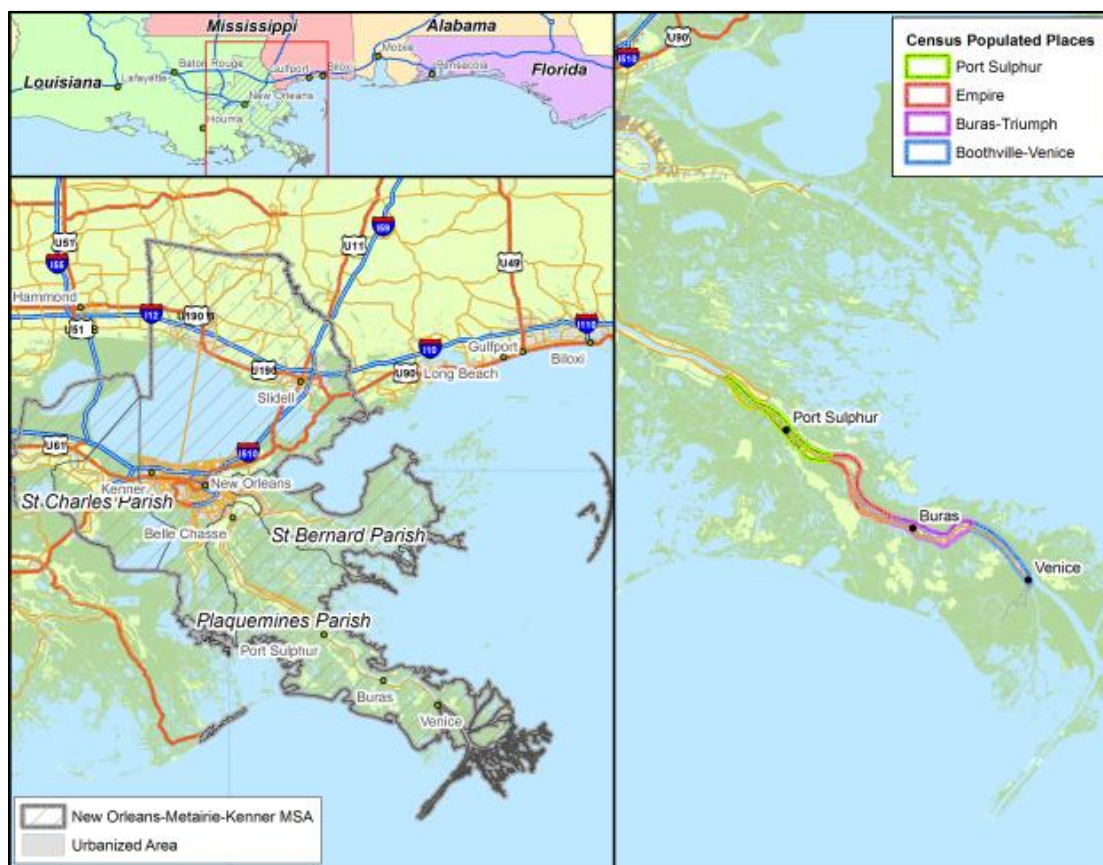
Mississippi
Alabama
Louisiana
Florida
Baton Rouge
Lafayette
Gulfport
Biloxi
Mobile
Pensacola
New Orleans
Houma

U90
I510

Census Populated Places
Port Sulphur
Empire
Buras-Triumph
Boothville-Venice

U51
I55
U11
I59
U49
Hammond
I12
U190
U51
I10
I110
Gulfport
Biloxi
U190
U90
Long Beach
Slidell
U61
I510
Kenner
New Orleans
St Charles Parish
Belle Chasse
St Bernard Parish
Plaquemines Parish
Port Sulphur
Buras
Venice

Port Sulphur
Buras
Venice

New Orleans-Metairie-Kenner MSA
Urbanized Area